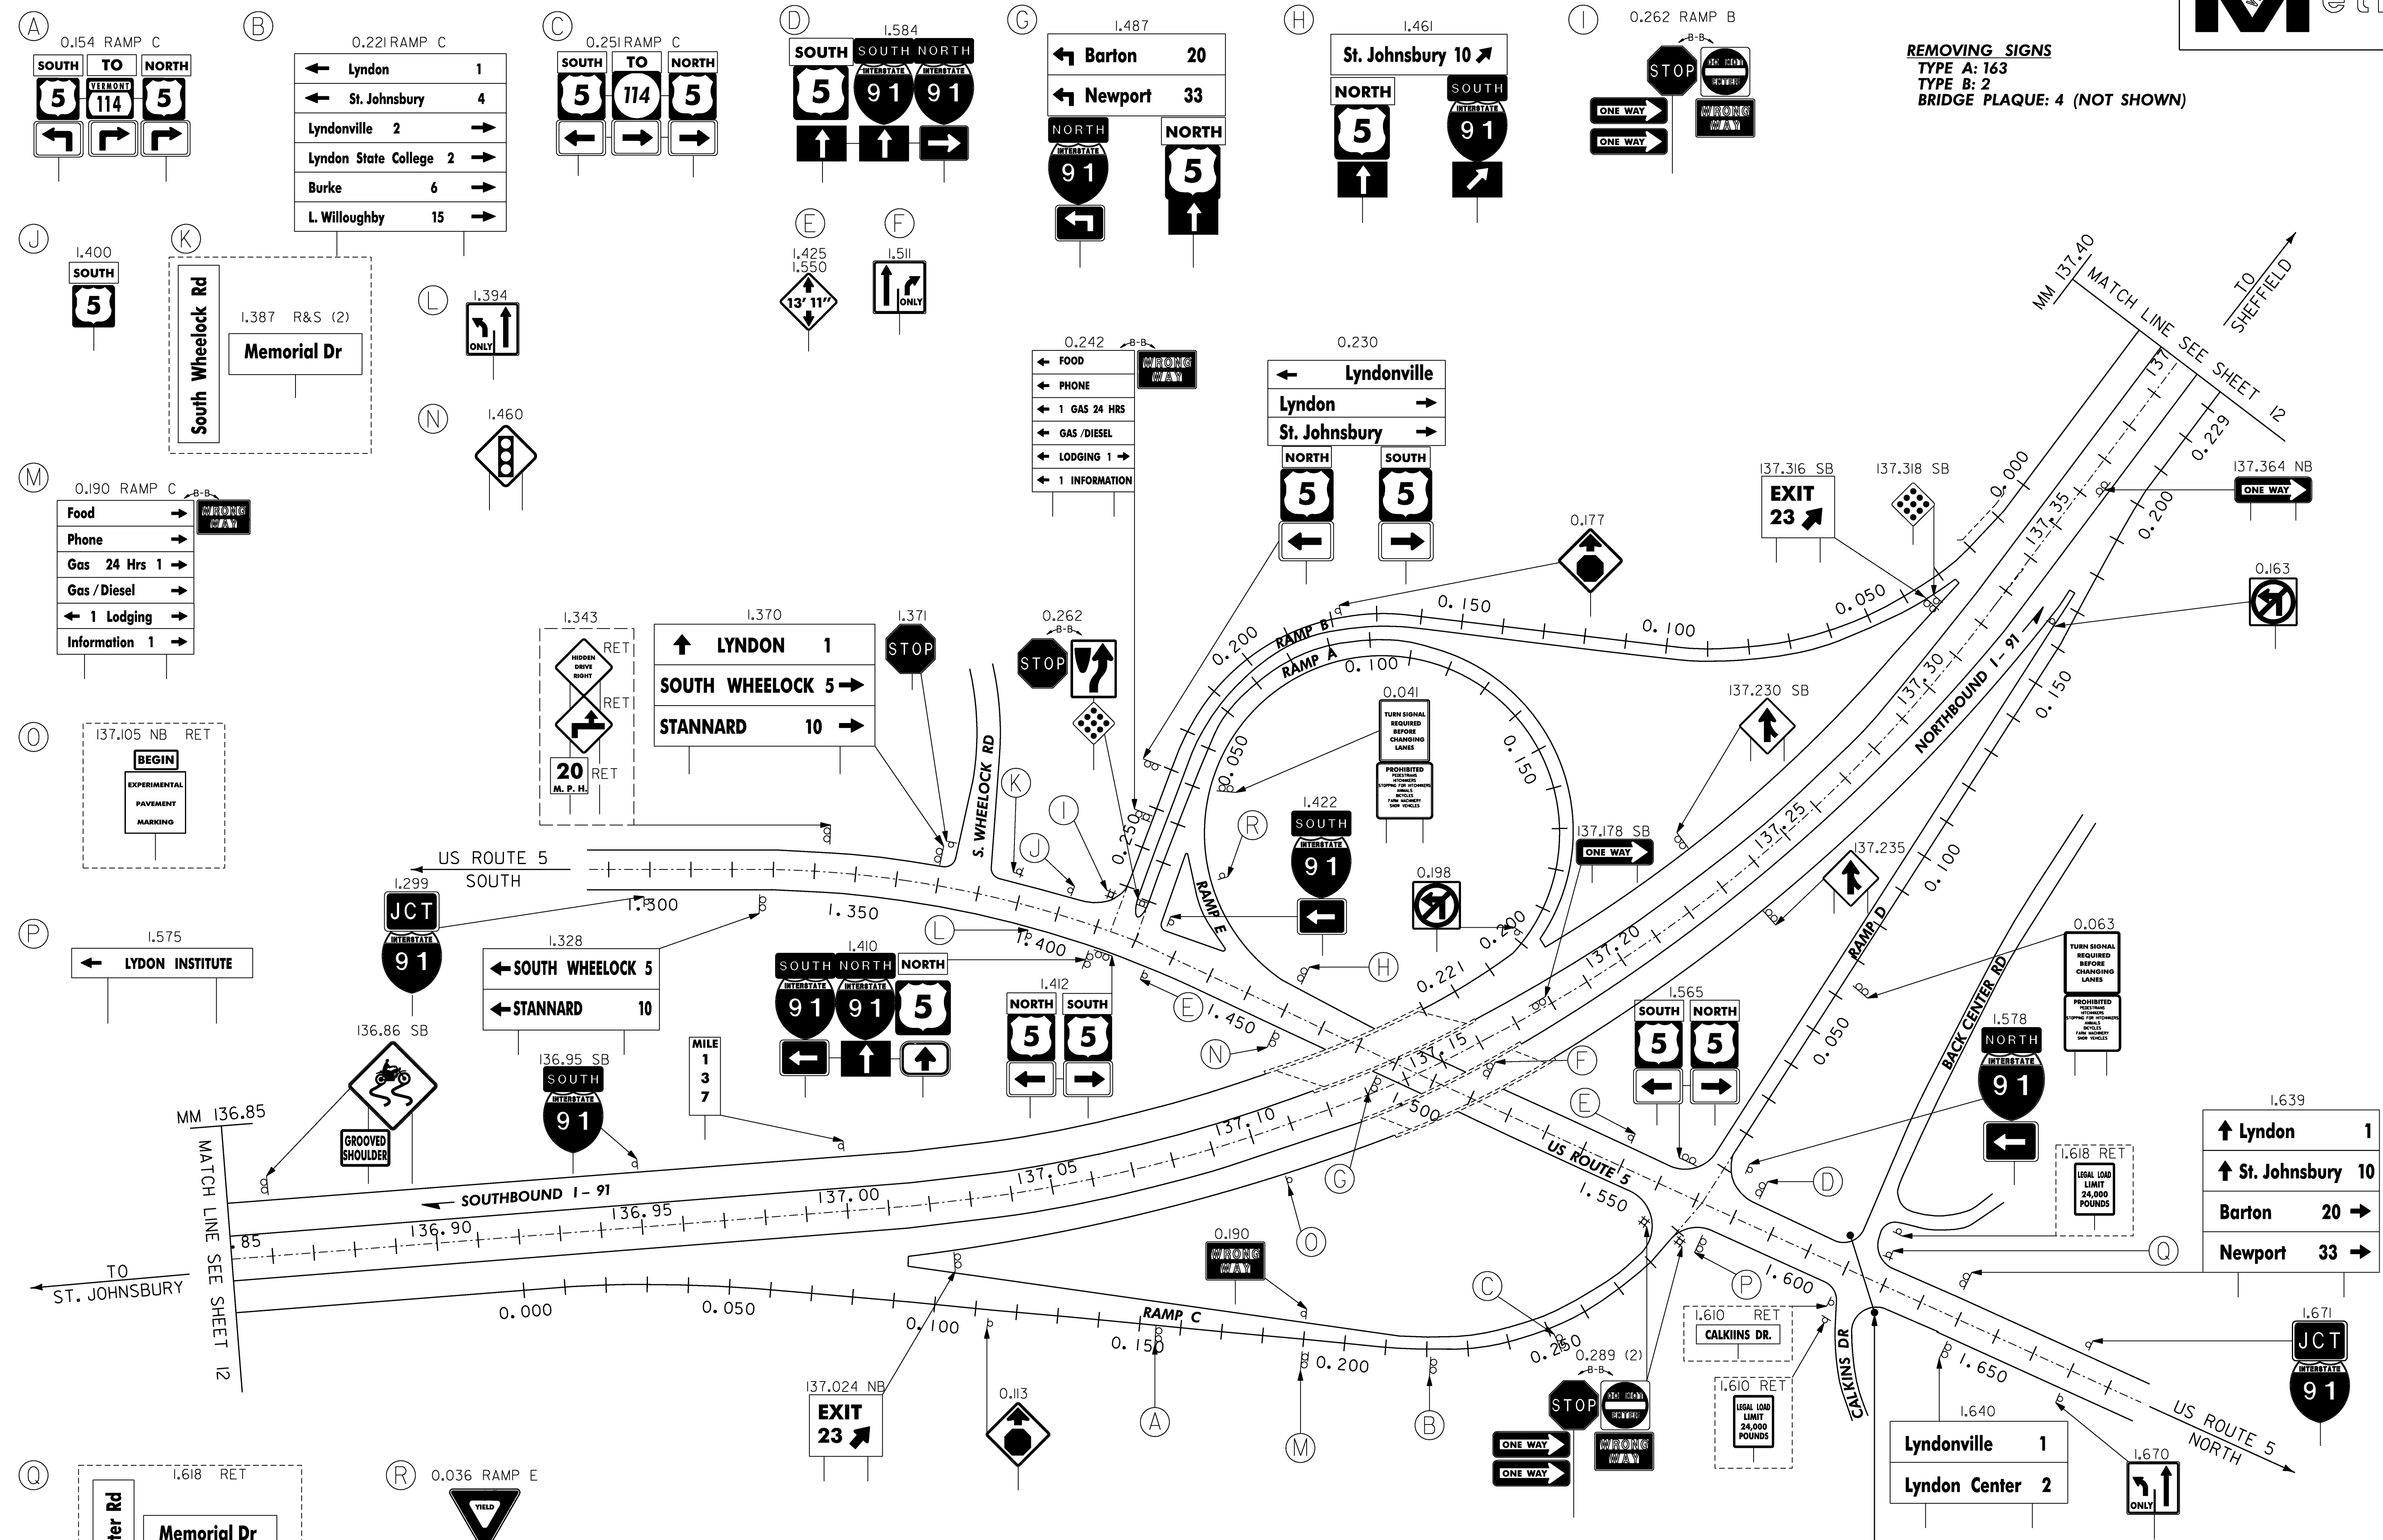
A 0.154 RAMP C
SOUTH TO NORTH
5 VERMONT 114 5

B 0.221 RAMP C
| Lyndon | 1 |
|---|---|
| St. Johnsbury | 4 |
| Lyndonville | 2 |
| Lyndon State College | 2 |
| Burke | 6 |
| L. Willoughby | 15 |

C 0.251 RAMP C
SOUTH TO NORTH
5 114 5

D 1.584
SOUTH SOUTH NORTH
5 INTERSTATE 91 INTERSTATE 91

G 1.487
| Barton | 20 |
|---|---|
| Newport | 33 |
NORTH INTERSTATE 91
NORTH 5

H 1.461
St. Johnsbury 10
NORTH 5
SOUTH INTERSTATE 91

I 0.262 RAMP B
B-B
STOP DO NOT ENTER
ONE WAY
ONE WAY
WRONG WAY

REMOVING SIGNS
TYPE A: 163
TYPE B: 2
BRIDGE PLAQUE: 4 (NOT SHOWN)

E 1.425 1.550
13' 11"

F 1.511
ONLY

J 1.400
SOUTH 5

K
South Wheelock Rd
1.387 R&S (2)
Memorial Dr

L 1.394
ONLY

N 1.460

M 0.190 RAMP C B-B
| Food |
|---|
| Phone |
| Gas 24 Hrs 1 |
| Gas / Diesel |
| 1 Lodging |
| Information 1 |
WRONG WAY

0.242 B-B
| FOOD |
|---|
| PHONE |
| 1 GAS 24 HRS |
| GAS /DIESEL |
| LODGING 1 |
| 1 INFORMATION |
WRONG WAY

0.230
| Lyndonville |
|---|
| Lyndon |
| St. Johnsbury |
NORTH 5 SOUTH 5

MM 137.40 MATCH LINE SEE SHEET 12
TO SHEFFIELD

137.316 SB
EXIT 23
137.318 SB
137.364 NB
ONE WAY
0.177
0.163

1.343
RET
HIDDEN DRIVE RIGHT
RET
20 M. P. H. RET

1.370
| LYNDON | 1 |
|---|---|
| SOUTH WHEELOCK | 5 |
| STANNARD | 10 |

1.371 STOP
0.262 B-B STOP

O 137.105 NB RET
BEGIN
EXPERIMENTAL PAVEMENT MARKING

0.041
TURN SIGNAL REQUIRED BEFORE CHANGING LANES
PROHIBITED PEDESTRIANS HITCHHIKERS STOPPING FOR HITCHHIKERS ANIMALS BICYCLES FARM MACHINERY SHOW VEHICLES

1.422 SOUTH INTERSTATE 91
0.198
137.230 SB
137.178 SB ONE WAY
137.235

US ROUTE 5 SOUTH
1.299 JCT INTERSTATE 91
1.300 1.350 1.400 1.450 1.500 1.550 1.600 1.650

P 1.575
LYDON INSTITUTE

1.328
| SOUTH WHEELOCK 5 |
|---|
| STANNARD 10 |

1.410
SOUTH NORTH NORTH
INTERSTATE 91 INTERSTATE 91 5

1.412
NORTH SOUTH 5 5

MILE 137

1.565 SOUTH NORTH 5 5

0.063
TURN SIGNAL REQUIRED BEFORE CHANGING LANES
PROHIBITED PEDESTRIANS HITCHHIKERS STOPPING FOR HITCHHIKERS ANIMALS BICYCLES FARM MACHINERY SHOW VEHICLES

1.578 NORTH INTERSTATE 91

1.639
| Lyndon | 1 |
|---|---|
| St. Johnsbury | 10 |
| Barton | 20 |
| Newport | 33 |

136.86 SB
GROOVED SHOULDER
136.95 SB SOUTH INTERSTATE 91

MM 136.85
MATCH LINE SEE SHEET 12
TO ST. JOHNSBURY
SOUTHBOUND I - 91
NORTHBOUND I - 91
136.85 136.90 136.95 137.00 137.05 137.10 137.15 137.20 137.25 137.30 137.35 137
RAMP A RAMP B RAMP C RAMP D RAMP E
0.000 0.050 0.100 0.150 0.200 0.221 0.229 0.250
S. WHEELOCK RD
BACK CENTER RD
CALKINS DR
US ROUTE 5 NORTH

0.190 WRONG WAY
1.618 RET LEGAL LOAD LIMIT 24,000 POUNDS
1.610 RET CALKINS DR.
1.610 RET LEGAL LOAD LIMIT 24,000 POUNDS
0.289 (2) B-B STOP DO NOT ENTER ONE WAY ONE WAY WRONG WAY

137.024 NB EXIT 23
0.113

1.640
| Lyndonville | 1 |
|---|---|
| Lyndon Center | 2 |

1.670 ONLY
1.671 JCT INTERSTATE 91

Q 1.618 RET
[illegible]ter Rd
Memorial Dr

R 0.036 RAMP E
YIELD